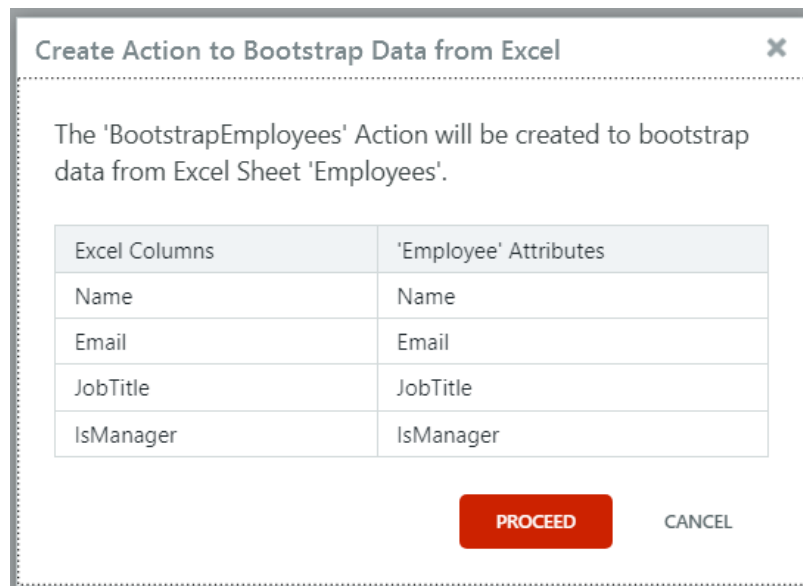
Create Action to Bootstrap Data from Excel

×

The 'BootstrapEmployees' Action will be created to bootstrap data from Excel Sheet 'Employees'.

| Excel Columns | 'Employee' Attributes |
|---|---|
| Name | Name |
| Email | Email |
| JobTitle | JobTitle |
| IsManager | IsManager |

PROCEED

CANCEL